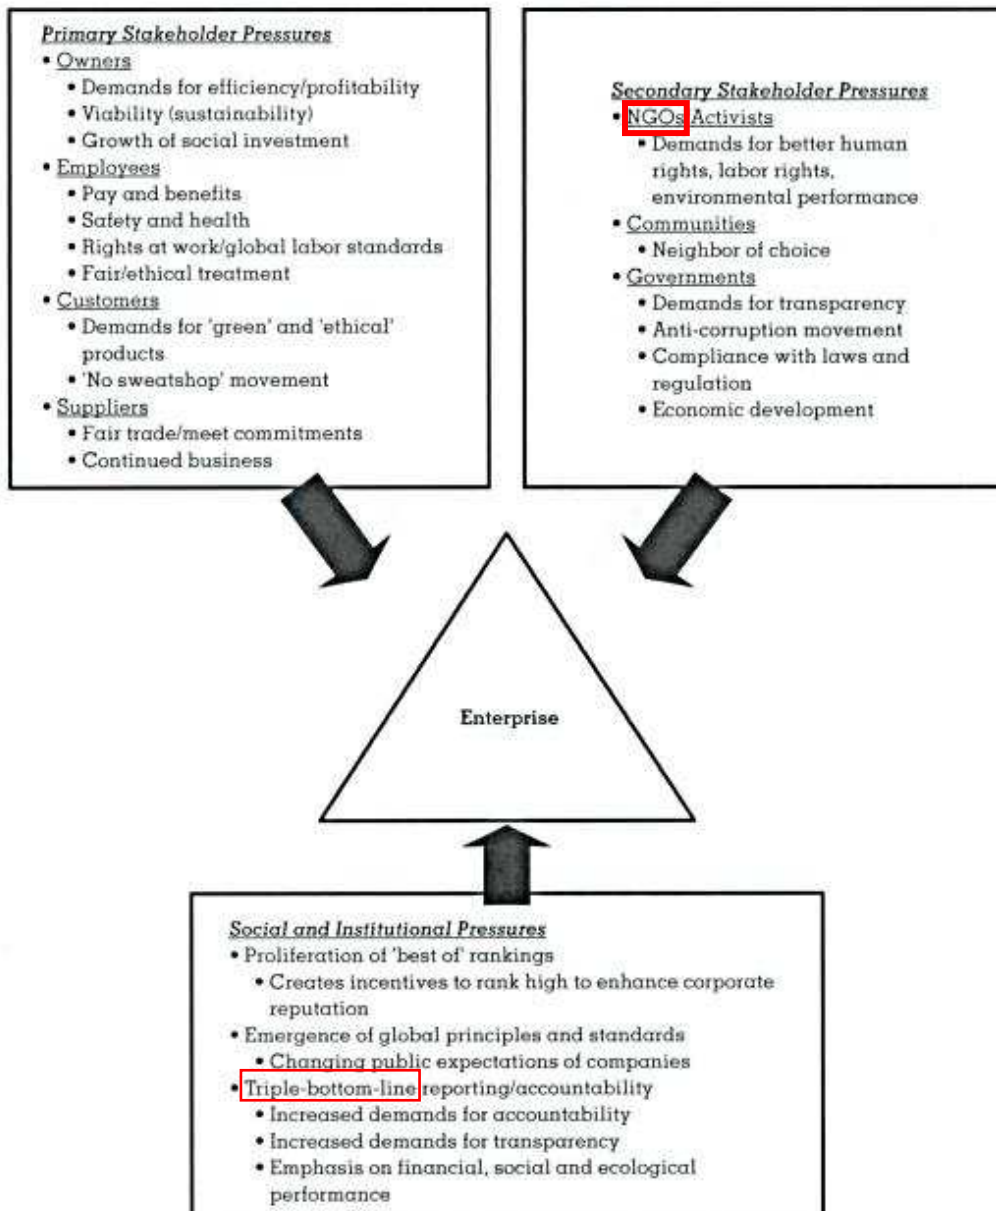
Primary Stakeholder Pressures
• Owners
• Demands for efficiency/profitability
• Viability (sustainability)
• Growth of social investment
• Employees
• Pay and benefits
• Safety and health
• Rights at work/global labor standards
• Fair/ethical treatment
• Customers
• Demands for 'green' and 'ethical' products
• 'No sweatshop' movement
• Suppliers
• Fair trade/meet commitments
• Continued business

Secondary Stakeholder Pressures
• NGOs Activists
• Demands for better human rights, labor rights, environmental performance
• Communities
• Neighbor of choice
• Governments
• Demands for transparency
• Anti-corruption movement
• Compliance with laws and regulation
• Economic development

Enterprise

Social and Institutional Pressures
• Proliferation of 'best of' rankings
• Creates incentives to rank high to enhance corporate reputation
• Emergence of global principles and standards
• Changing public expectations of companies
• Triple-bottom-line reporting/accountability
• Increased demands for accountability
• Increased demands for transparency
• Emphasis on financial, social and ecological performance